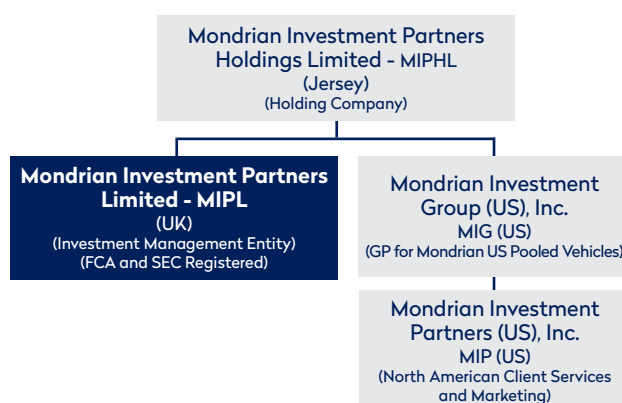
Mondrian Investment Partners Holdings Limited - MIPHL
(Jersey)
(Holding Company)

Mondrian Investment Partners Limited - MIPL
(UK)
(Investment Management Entity)
(FCA and SEC Registered)

Mondrian Investment Group (US), Inc.
MIG (US)
(GP for Mondrian US Pooled Vehicles)

Mondrian Investment Partners (US), Inc.
MIP (US)
(North American Client Services and Marketing)